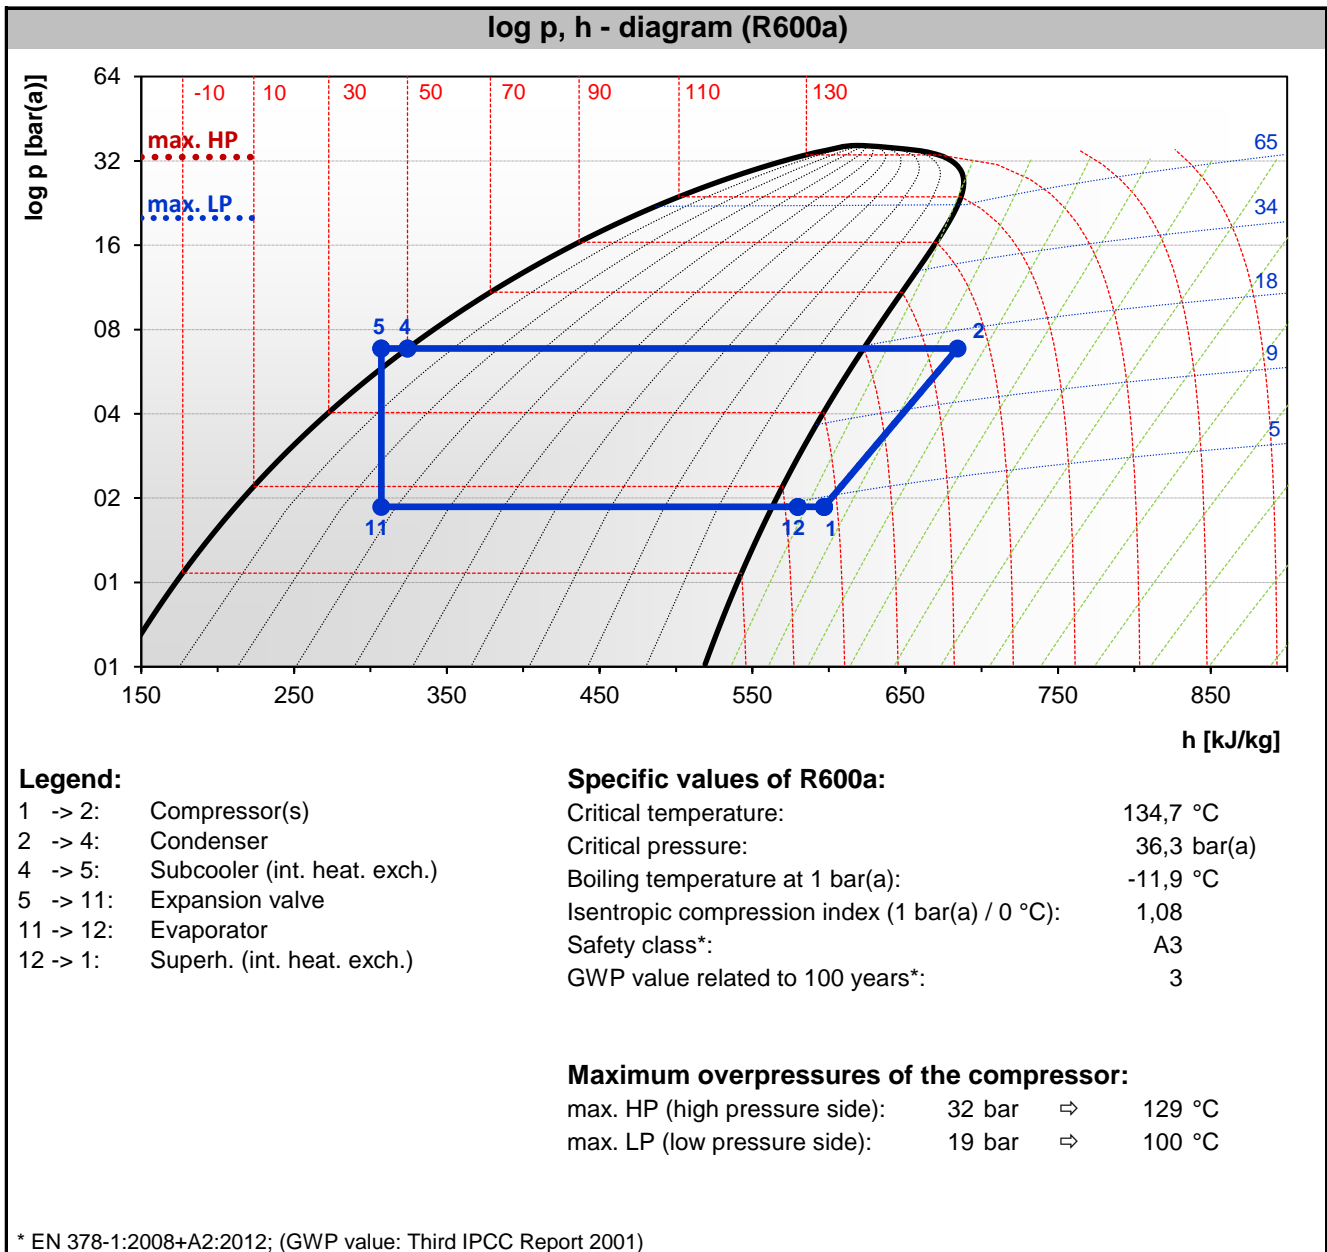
log p, h - diagram (R600a)

log p [bar(a)]

64
32
16
08
04
02
01
01

-10 10 30 50 70 90 110 130

max. HP
max. LP

65
34
18
9
5

5 4 2
11 12 1

150 250 350 450 550 650 750 850

h [kJ/kg]

Legend:
1 -> 2: Compressor(s)
2 -> 4: Condenser
4 -> 5: Subcooler (int. heat. exch.)
5 -> 11: Expansion valve
11 -> 12: Evaporator
12 -> 1: Superh. (int. heat. exch.)

Specific values of R600a:
Critical temperature: 134,7 °C
Critical pressure: 36,3 bar(a)
Boiling temperature at 1 bar(a): -11,9 °C
Isentropic compression index (1 bar(a) / 0 °C): 1,08
Safety class*: A3
GWP value related to 100 years*: 3

Maximum overpressures of the compressor:
max. HP (high pressure side): 32 bar ⇨ 129 °C
max. LP (low pressure side): 19 bar ⇨ 100 °C

* EN 378-1:2008+A2:2012; (GWP value: Third IPCC Report 2001)